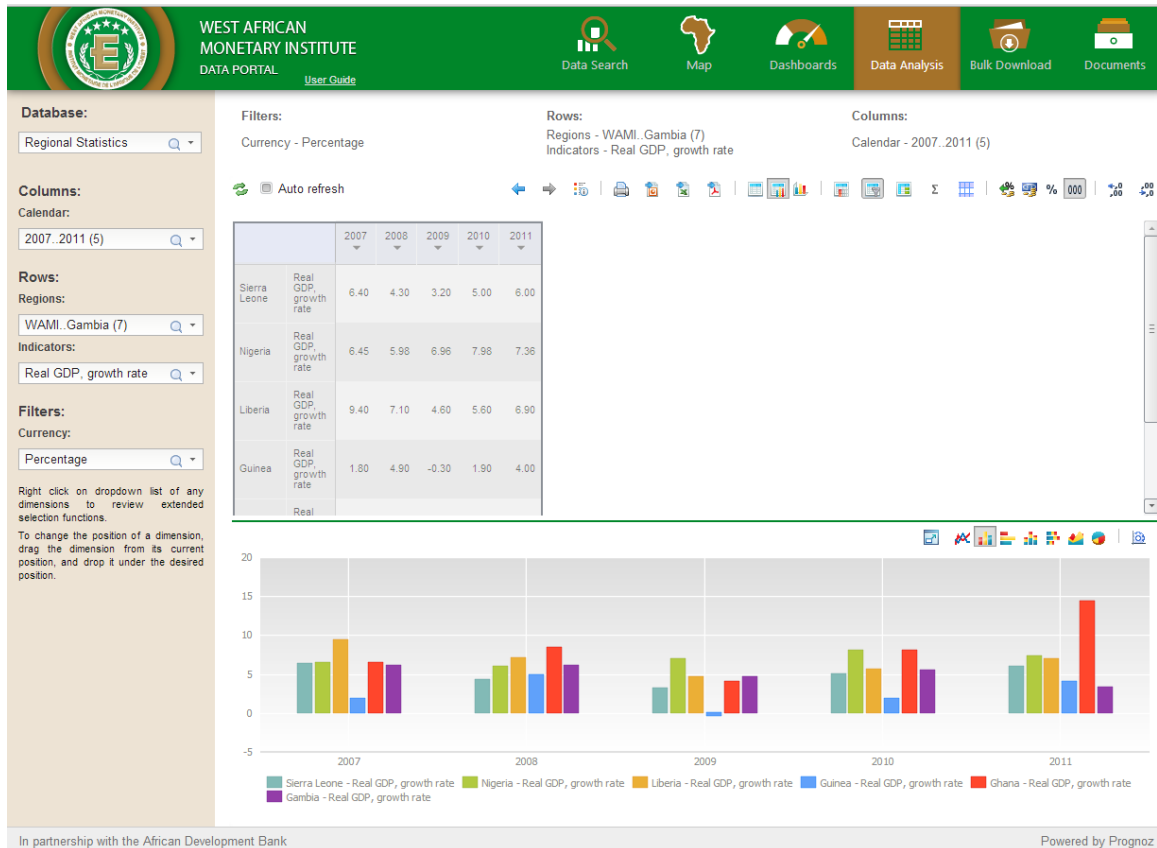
E

WEST AFRICAN MONETARY INSTITUTE
DATA PORTAL
User Guide

Data Search
Map
Dashboards
Data Analysis
Bulk Download
Documents

Database:
Regional Statistics

Columns:
Calendar:
2007..2011 (5)

Rows:
Regions:
WAMI..Gambia (7)
Indicators:
Real GDP, growth rate

Filters:
Currency:
Percentage

Right click on dropdown list of any dimensions to review extended selection functions.

To change the position of a dimension, drag the dimension from its current position, and drop it under the desired position.

Filters:
Currency - Percentage

Rows:
Regions - WAMI..Gambia (7)
Indicators - Real GDP, growth rate

Columns:
Calendar - 2007..2011 (5)

Auto refresh

% 000

| | | 2007 | 2008 | 2009 | 2010 | 2011 |
|---|---|---|---|---|---|---|
| Sierra Leone | Real GDP, growth rate | 6.40 | 4.30 | 3.20 | 5.00 | 6.00 |
| Nigeria | Real GDP, growth rate | 6.45 | 5.98 | 6.96 | 7.98 | 7.36 |
| Liberia | Real GDP, growth rate | 9.40 | 7.10 | 4.60 | 5.60 | 6.90 |
| Guinea | Real GDP, growth rate | 1.80 | 4.90 | -0.30 | 1.90 | 4.00 |
| | Real | | | | | |

20
15
10
5
0
-5
2007
2008
2009
2010
2011

Sierra Leone - Real GDP, growth rate
Nigeria - Real GDP, growth rate
Liberia - Real GDP, growth rate
Guinea - Real GDP, growth rate
Ghana - Real GDP, growth rate
Gambia - Real GDP, growth rate

In partnership with the African Development Bank
Powered by Prognoz